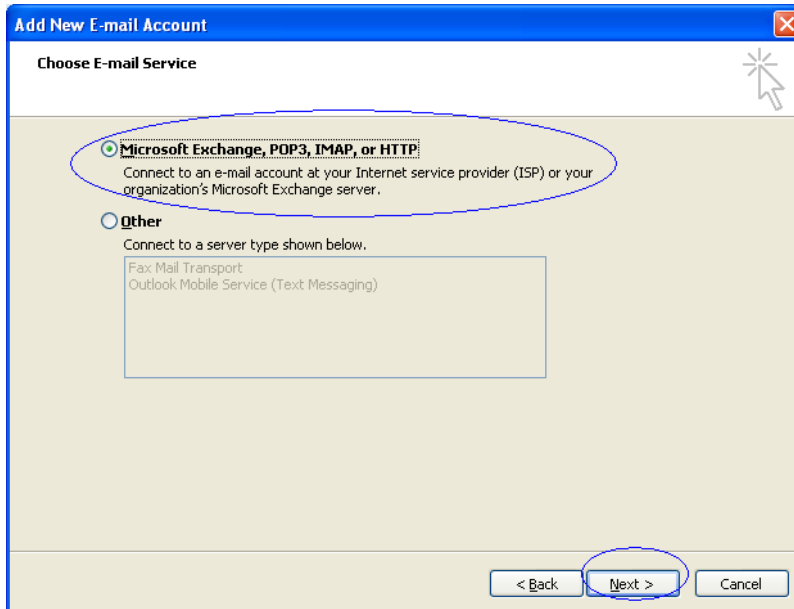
Add New E-mail Account

Choose E-mail Service

Microsoft Exchange, POP3, IMAP, or HTTP

Connect to an e-mail account at your Internet service provider (ISP) or your organization's Microsoft Exchange server.

Other

Connect to a server type shown below.

Fax Mail Transport
Outlook Mobile Service (Text Messaging)

< Back

Next >

Cancel